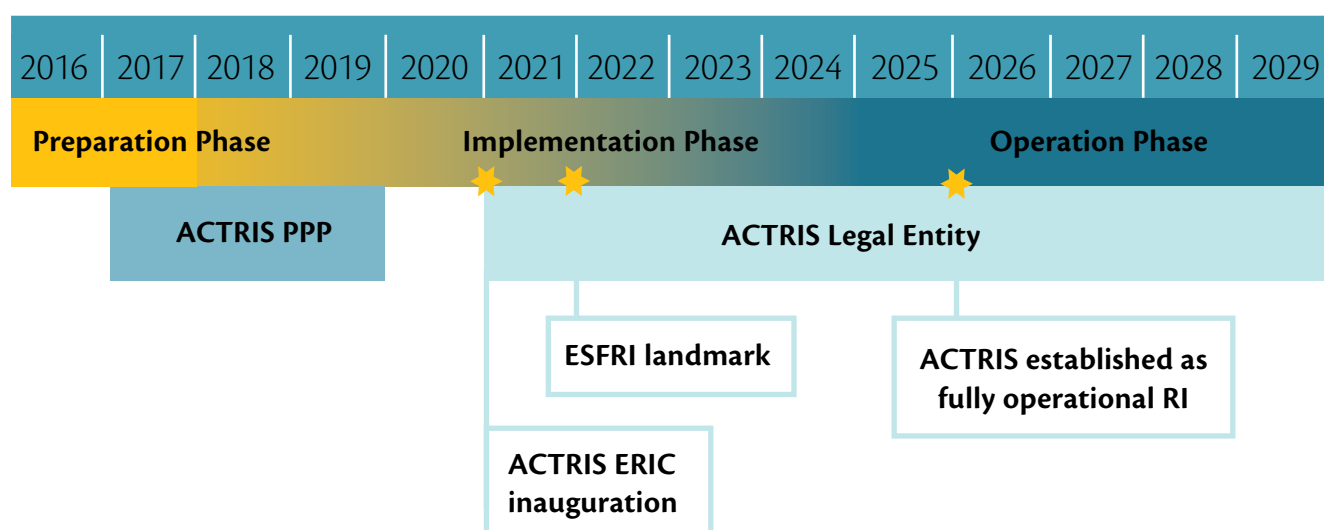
2016 2017 2018 2019 2020 2021 2022 2023 2024 2025 2026 2027 2028 2029

Preparation Phase

Implementation Phase

Operation Phase

ACTRIS PPP

ACTRIS Legal Entity

ESFRI landmark

ACTRIS established as fully operational RI

ACTRIS ERIC inauguration